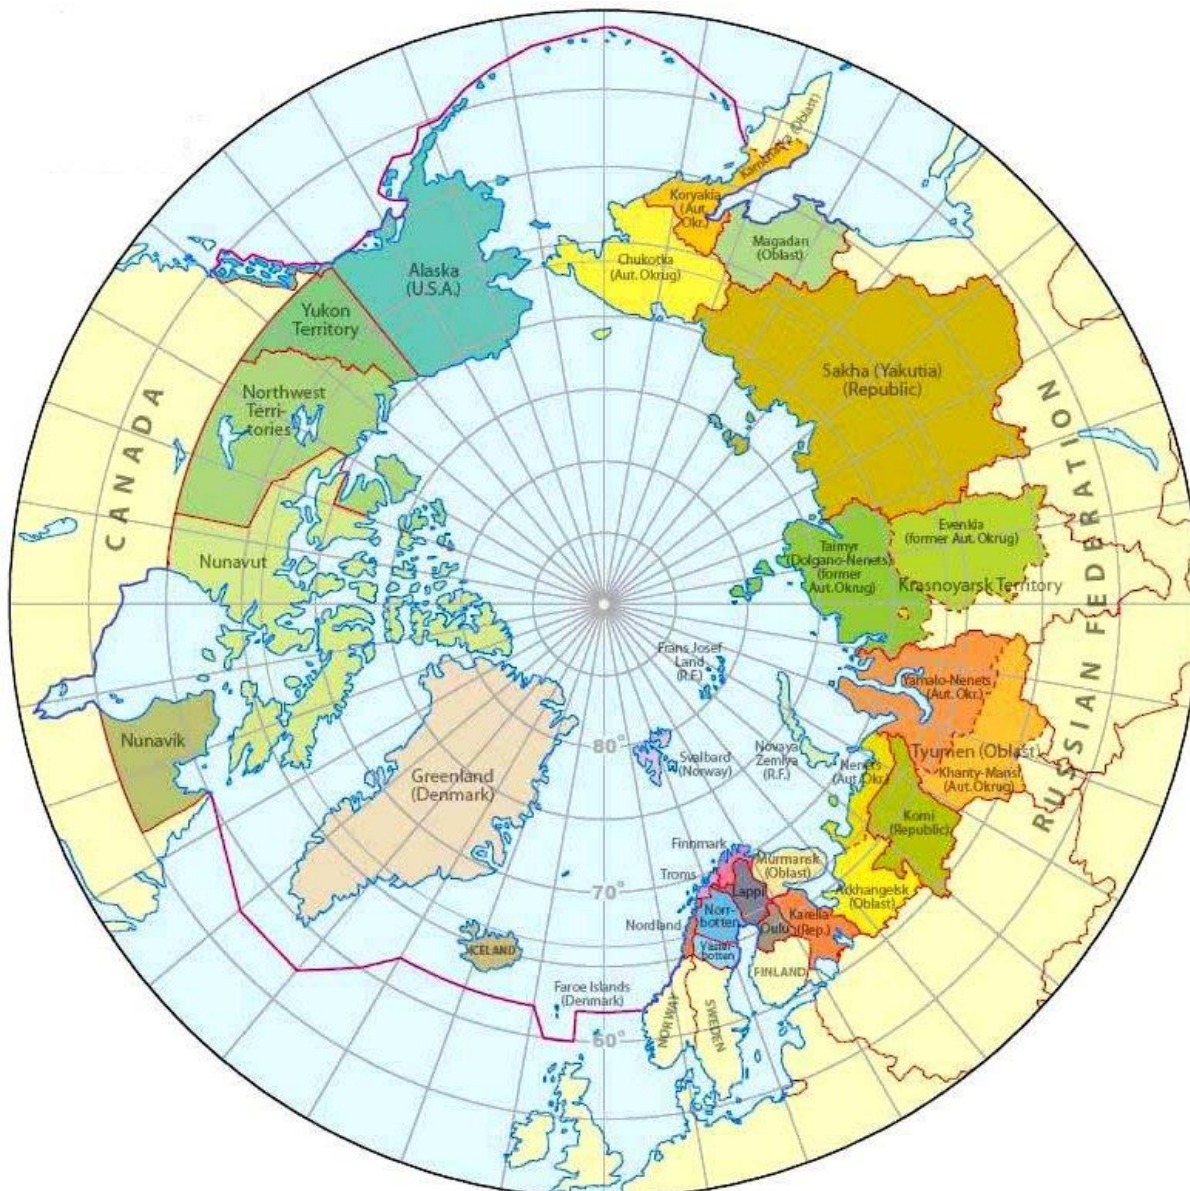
Kamchatka (Oblast)
Koryakia (Aut. Okr.)
Magadan (Oblast)
Chukotka (Aut. Okrug)
Alaska (U.S.A.)
Yukon Territory
Northwest Territories
Sakha (Yakutia) (Republic)
CANADA
RUSSIAN FEDERATION
Evenkia (former Aut. Okrug)
Taimyr (Dolgano-Nenets) (former Aut. Okrug)
Krasnoyarsk Territory
Nunavut
Frans Josef Land (R.F.)
Yamalo-Nenets (Aut. Okr.)
Nunavik
80°
Svalbard (Norway)
Novaya Zemlya (R.F.)
Nenets (Aut. Okr.)
Tyumen (Oblast)
Khanty-Mansi (Aut. Okrug)
Greenland (Denmark)
Komi (Republic)
Finnmark
Murmansk (Oblast)
Troms
70°
Lappi
Arkhangelsk (Oblast)
Nordland
Norrbotten
Oulu
Karelia (Rep.)
ICELAND
Västerbotten
FINLAND
Faroe Islands (Denmark)
NORWAY
SWEDEN
60°